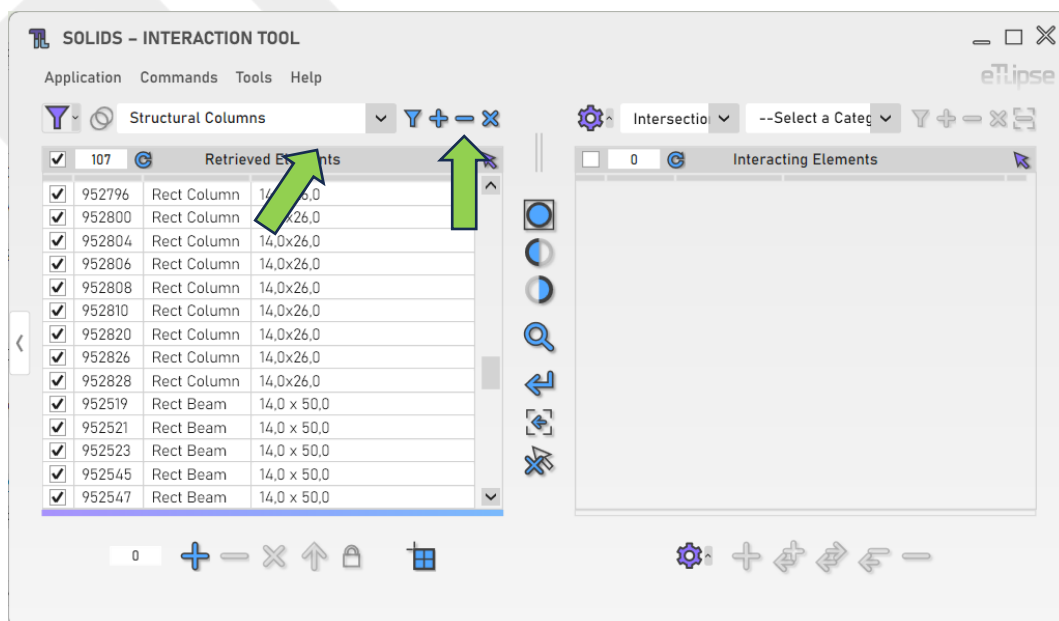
SOLIDS – INTERACTION TOOL

Application Commands Tools Help

eTLipse

Structural Columns

Intersectio --Select a Categ

107 Retrieved Elements

0 Interacting Elements

| | | | |
|---|---|---|---|
| ☑ | 952796 | Rect Column | 14,0x26,0 |
| ☑ | 952800 | Rect Column | 14,0x26,0 |
| ☑ | 952804 | Rect Column | 14,0x26,0 |
| ☑ | 952806 | Rect Column | 14,0x26,0 |
| ☑ | 952808 | Rect Column | 14,0x26,0 |
| ☑ | 952810 | Rect Column | 14,0x26,0 |
| ☑ | 952820 | Rect Column | 14,0x26,0 |
| ☑ | 952826 | Rect Column | 14,0x26,0 |
| ☑ | 952828 | Rect Column | 14,0x26,0 |
| ☑ | 952519 | Rect Beam | 14,0 x 50,0 |
| ☑ | 952521 | Rect Beam | 14,0 x 50,0 |
| ☑ | 952523 | Rect Beam | 14,0 x 50,0 |
| ☑ | 952545 | Rect Beam | 14,0 x 50,0 |
| ☑ | 952547 | Rect Beam | 14,0 x 50,0 |

0